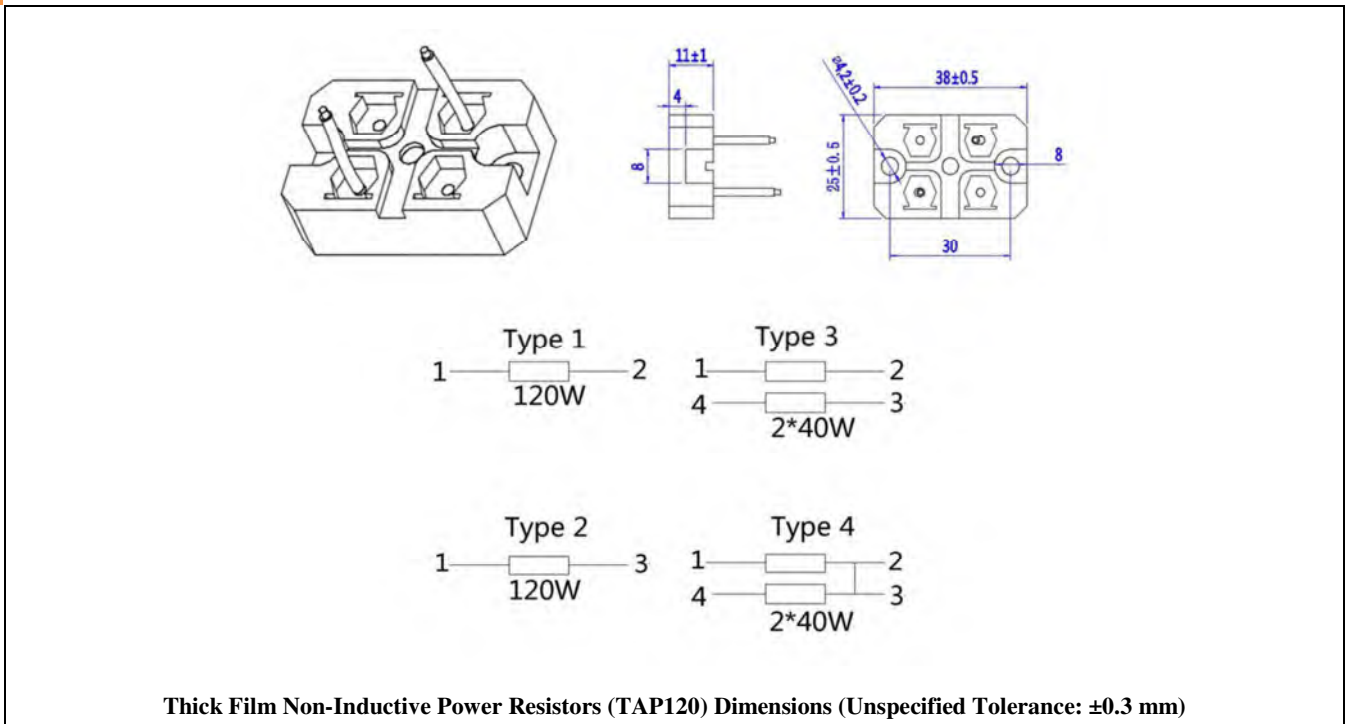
11±1

4

8

ø4.2±0.2

38±0.5

25±0.5

8

30

Type 1

1 120W 2

Type 3

1 2

4 3

2*40W

Type 2

1 120W 3

Type 4

1 2

4 3

2*40W

Thick Film Non-Inductive Power Resistors (TAP120) Dimensions (Unspecified Tolerance: ±0.3 mm)